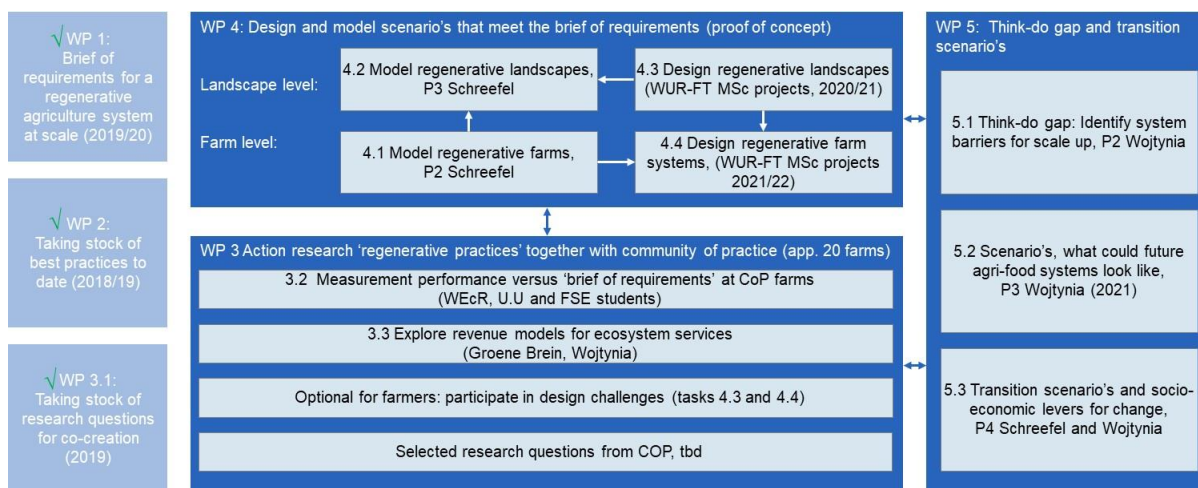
√ WP 1: Brief of requirements for a regenerative agriculture system at scale (2019/20)

√ WP 2: Taking stock of best practices to date (2018/19)

√ WP 3.1: Taking stock of research questions for co-creation (2019)

WP 4: Design and model scenario's that meet the brief of requirements (proof of concept)

Landscape level:

4.2 Model regenerative landscapes, P3 Schreefel

4.3 Design regenerative landscapes (WUR-FT MSc projects, 2020/21)

Farm level:

4.1 Model regenerative farms, P2 Schreefel

4.4 Design regenerative farm systems, (WUR-FT MSc projects 2021/22)

WP 3 Action research 'regenerative practices' together with community of practice (app. 20 farms)

3.2 Measurement performance versus 'brief of requirements' at CoP farms (WEcR, U.U and FSE students)

3.3 Explore revenue models for ecosystem services (Groene Brein, Wojtynia)

Optional for farmers: participate in design challenges (tasks 4.3 and 4.4)

Selected research questions from COP, tbd

WP 5: Think-do gap and transition scenario's

5.1 Think-do gap: Identify system barriers for scale up, P2 Wojtynia

5.2 Scenario's, what could future agri-food systems look like, P3 Wojtynia (2021)

5.3 Transition scenario's and socio-economic levers for change, P4 Schreefel and Wojtynia